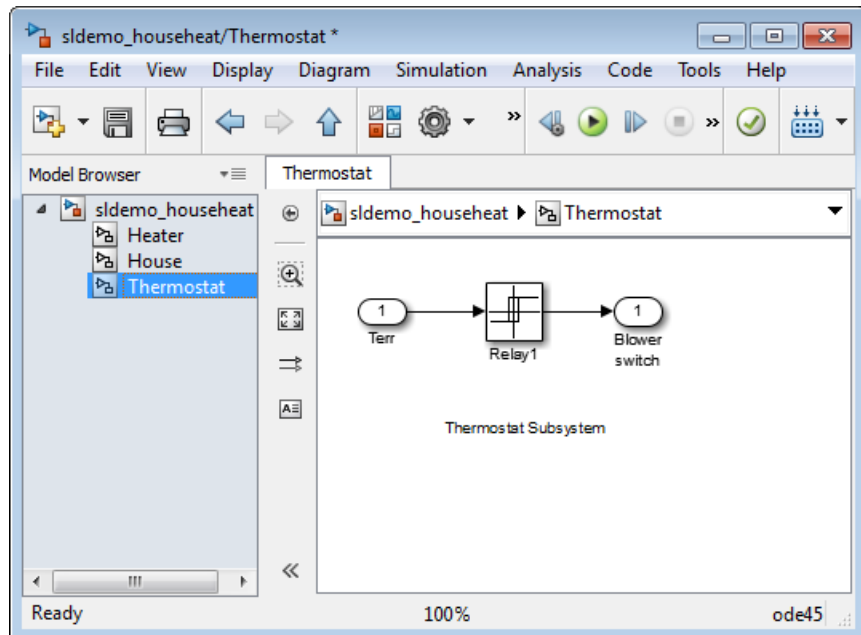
sldemo_househeat/Thermostat *

File Edit View Display Diagram Simulation Analysis Code Tools Help

Model Browser

Thermostat

sldemo_househeat
Heater
House
Thermostat

sldemo_househeat ▸ Thermostat

1
Terr

Relay1

1
Blower switch

Thermostat Subsystem

Ready

100%

ode45